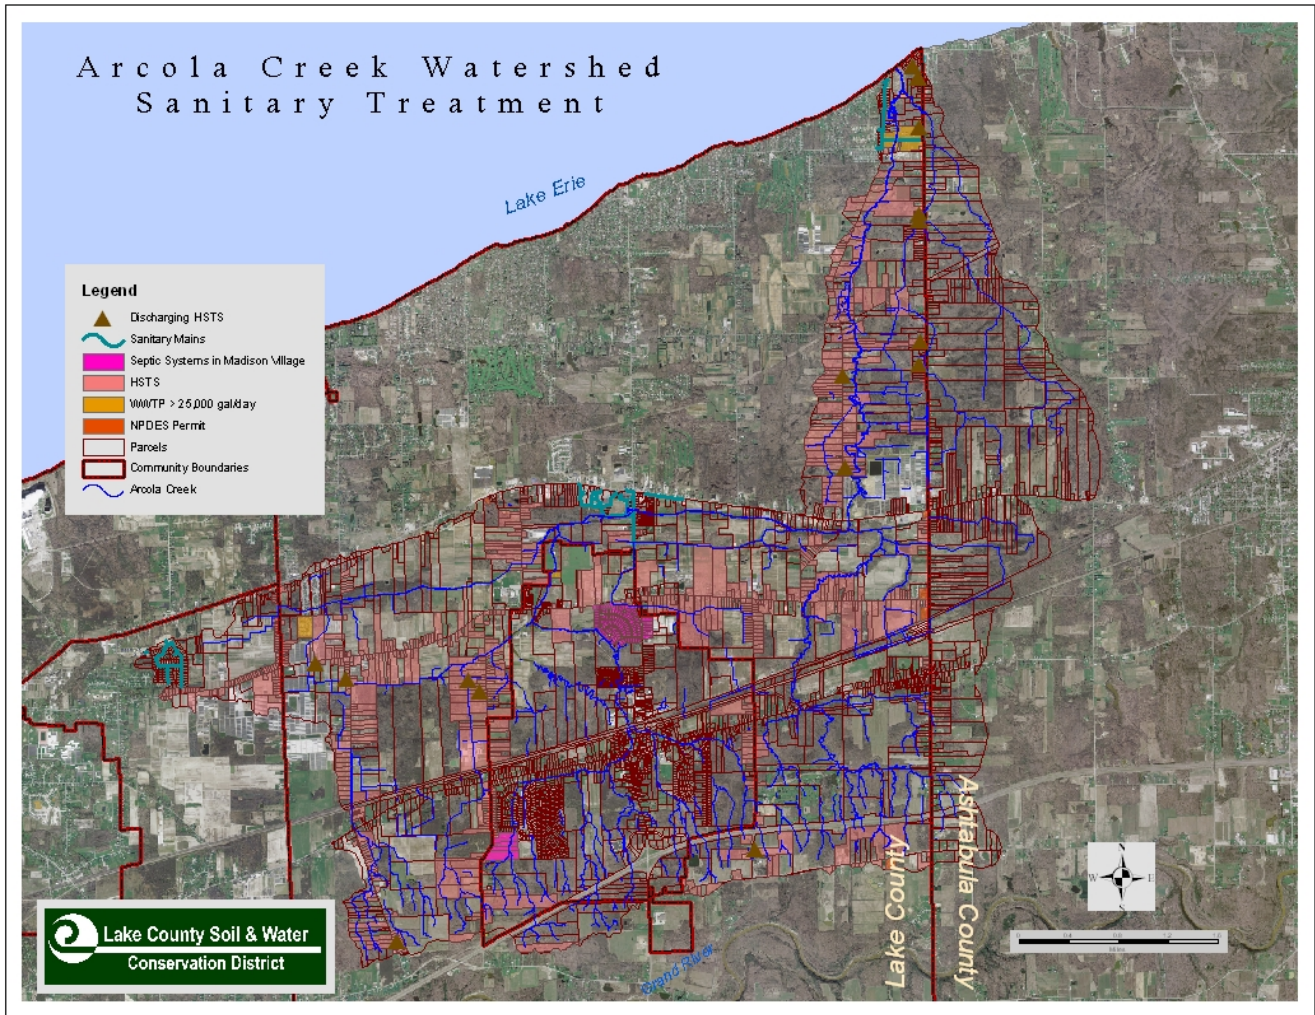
Arcola Creek Watershed
Sanitary Treatment

Lake Erie

Legend
Discharging HSTS
Sanitary Mains
Septic Systems in Madison Village
HSTS
WWTP > 25,000 gal/day
NPDES Permit
Parcels
Community Boundaries
Arcola Creek

Lake County Soil & Water
Conservation District

Grand River

Lake County

Ashtabula County

N
W
E
S

0 0.4 0.8 1.2 1.6
Miles